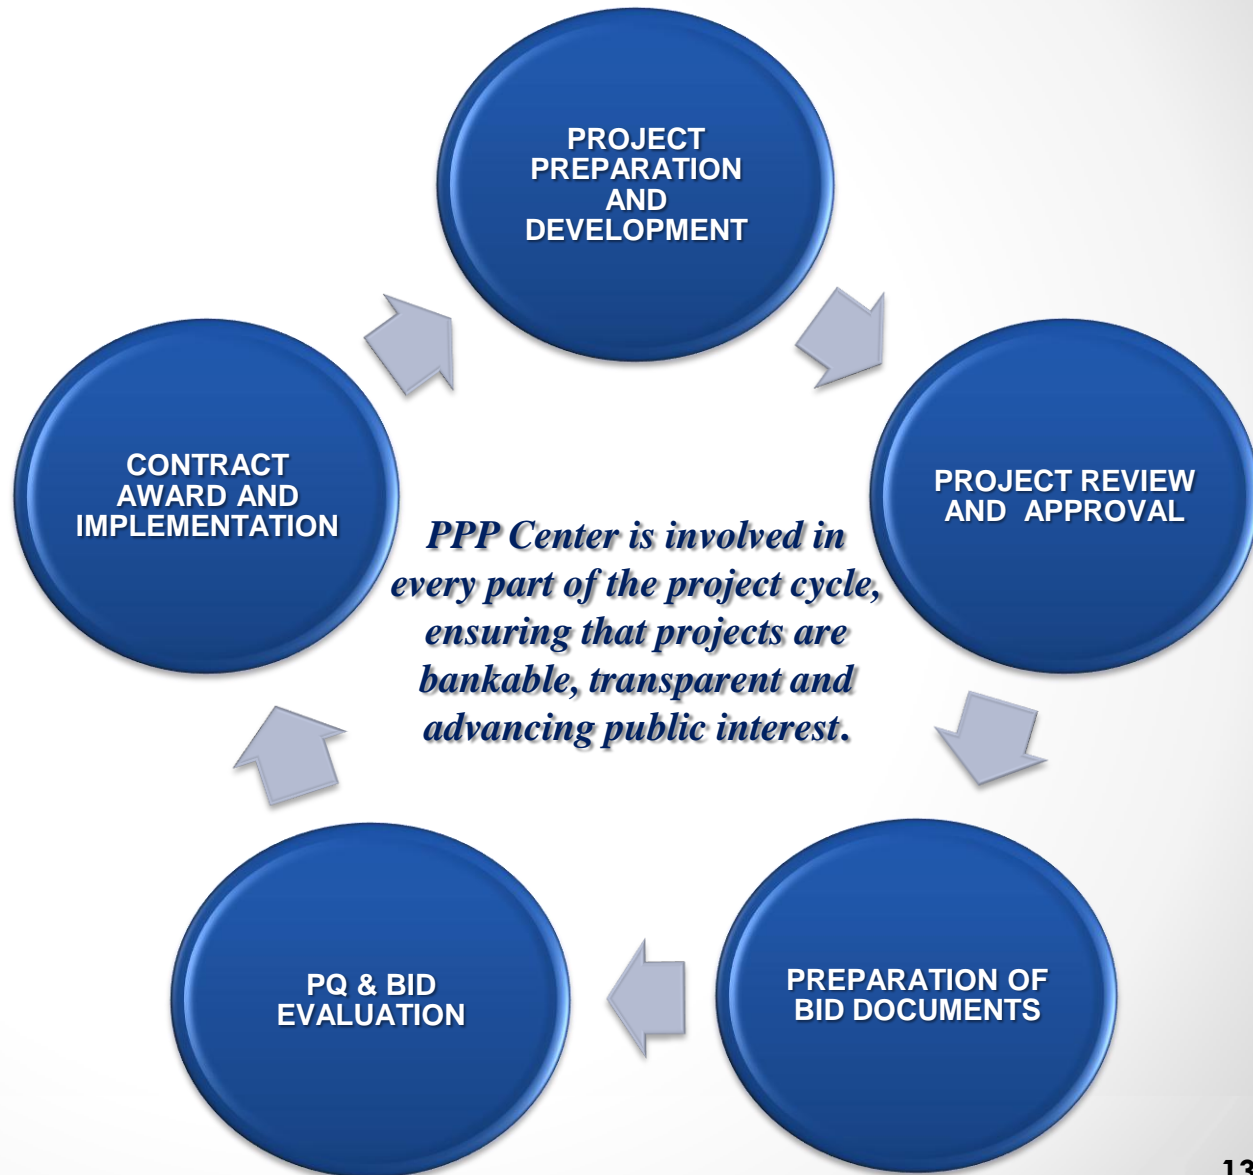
PROJECT PREPARATION AND DEVELOPMENT

PROJECT REVIEW AND APPROVAL

PREPARATION OF BID DOCUMENTS

PQ & BID EVALUATION

CONTRACT AWARD AND IMPLEMENTATION

PPP Center is involved in every part of the project cycle, ensuring that projects are bankable, transparent and advancing public interest.

13